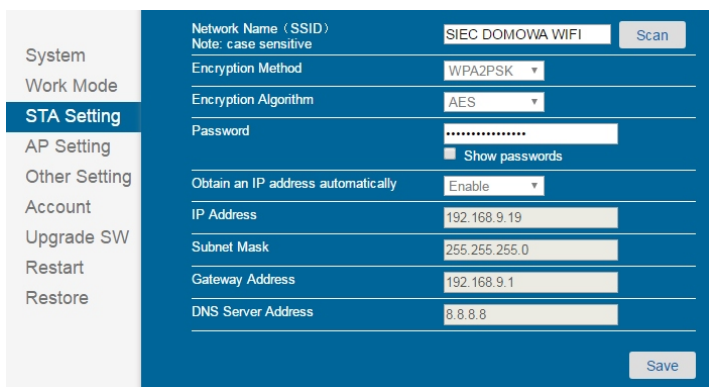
System
Work Mode
STA Setting
AP Setting
Other Setting
Account
Upgrade SW
Restart
Restore

| | |
|---|---|
| Network Name（SSID）<br>Note: case sensitive | SIEC DOMOWA WIFI Scan |
| Encryption Method | WPA2PSK |
| Encryption Algorithm | AES |
| Password | •••••••••••••••• <br>Show passwords |
| Obtain an IP address automatically | Enable |
| IP Address | 192.168.9.19 |
| Subnet Mask | 255.255.255.0 |
| Gateway Address | 192.168.9.1 |
| DNS Server Address | 8.8.8.8 |

Save